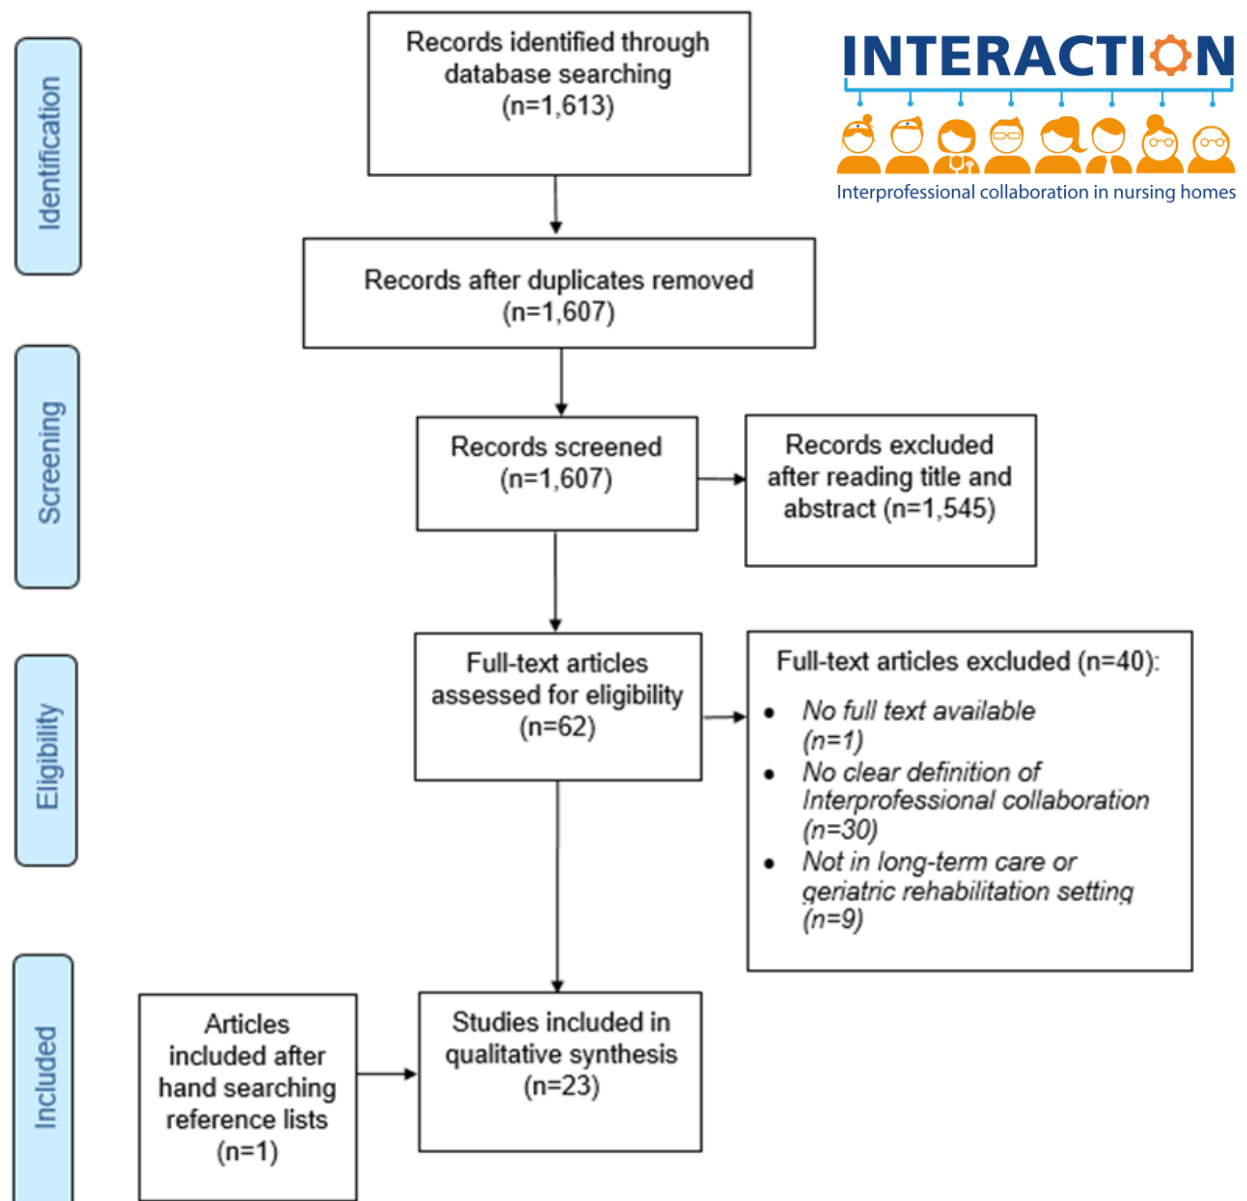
Identification

Records identified through database searching (n=1,613)

INTERACTION

Interprofessional collaboration in nursing homes

Records after duplicates removed (n=1,607)

Screening

Records screened (n=1,607)

Records excluded after reading title and abstract (n=1,545)

Eligibility

Full-text articles assessed for eligibility (n=62)

Full-text articles excluded (n=40):

- *No full text available (n=1)*
- *No clear definition of Interprofessional collaboration (n=30)*
- *Not in long-term care or geriatric rehabilitation setting (n=9)*

Included

Articles included after hand searching reference lists (n=1)

Studies included in qualitative synthesis (n=23)